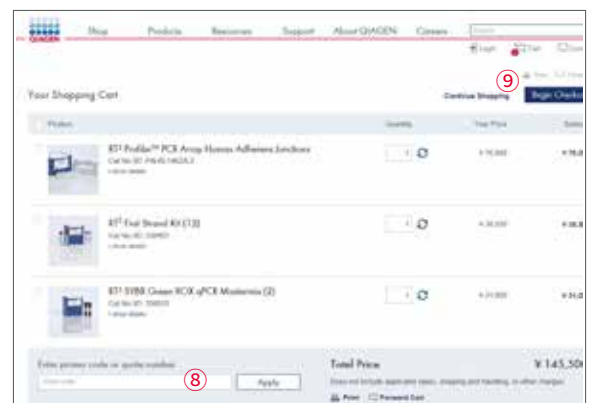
QIAGEN

Shop Products Resources Support About QIAGEN Careers

Login Cart

9

Your Shopping Cart

Continue Shopping Begin Checkout

Product Quantity Your Price

RT² Profiler™ PCR Array Human Adherens Junctions
Cat No./ID: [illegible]
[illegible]

1 ¥ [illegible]

RT² First Strand Kit (12)
Cat No./ID: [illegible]
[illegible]

1 ¥ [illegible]

RT² SYBR Green ROX qPCR Mastermix (2)
Cat No./ID: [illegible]
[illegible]

1 ¥ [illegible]

Enter promo code or quote number

8

Apply

Total Price

¥ 145,50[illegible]

Does not include applicable taxes, shipping and handling, or other charges

Print Forward Cart